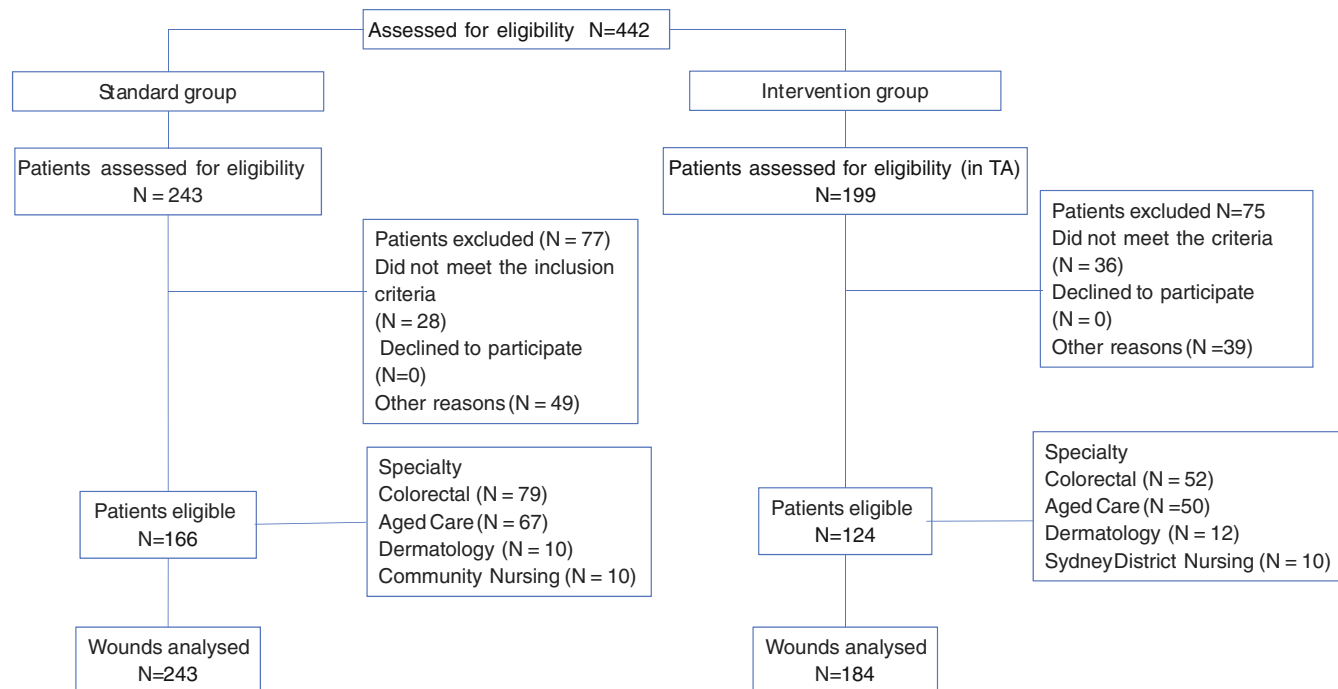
Assessed for eligibility N=442

Standard group

Patients assessed for eligibility N = 243

Patients excluded (N = 77)
Did not meet the inclusion criteria
(N = 28)
Declined to participate
(N=0)
Other reasons (N = 49)

Patients eligible N=166

Specialty
Colorectal (N = 79)
Aged Care (N = 67)
Dermatology (N = 10)
Community Nursing (N = 10)

Wounds analysed N=243

Intervention group

Patients assessed for eligibility (in TA) N=199

Patients excluded N=75
Did not meet the criteria
(N = 36)
Declined to participate
(N = 0)
Other reasons (N =39)

Patients eligible N=124

Specialty
Colorectal (N = 52)
Aged Care (N =50)
Dermatology (N = 12)
SydneyDistrict Nursing (N = 10)

Wounds analysed N=184